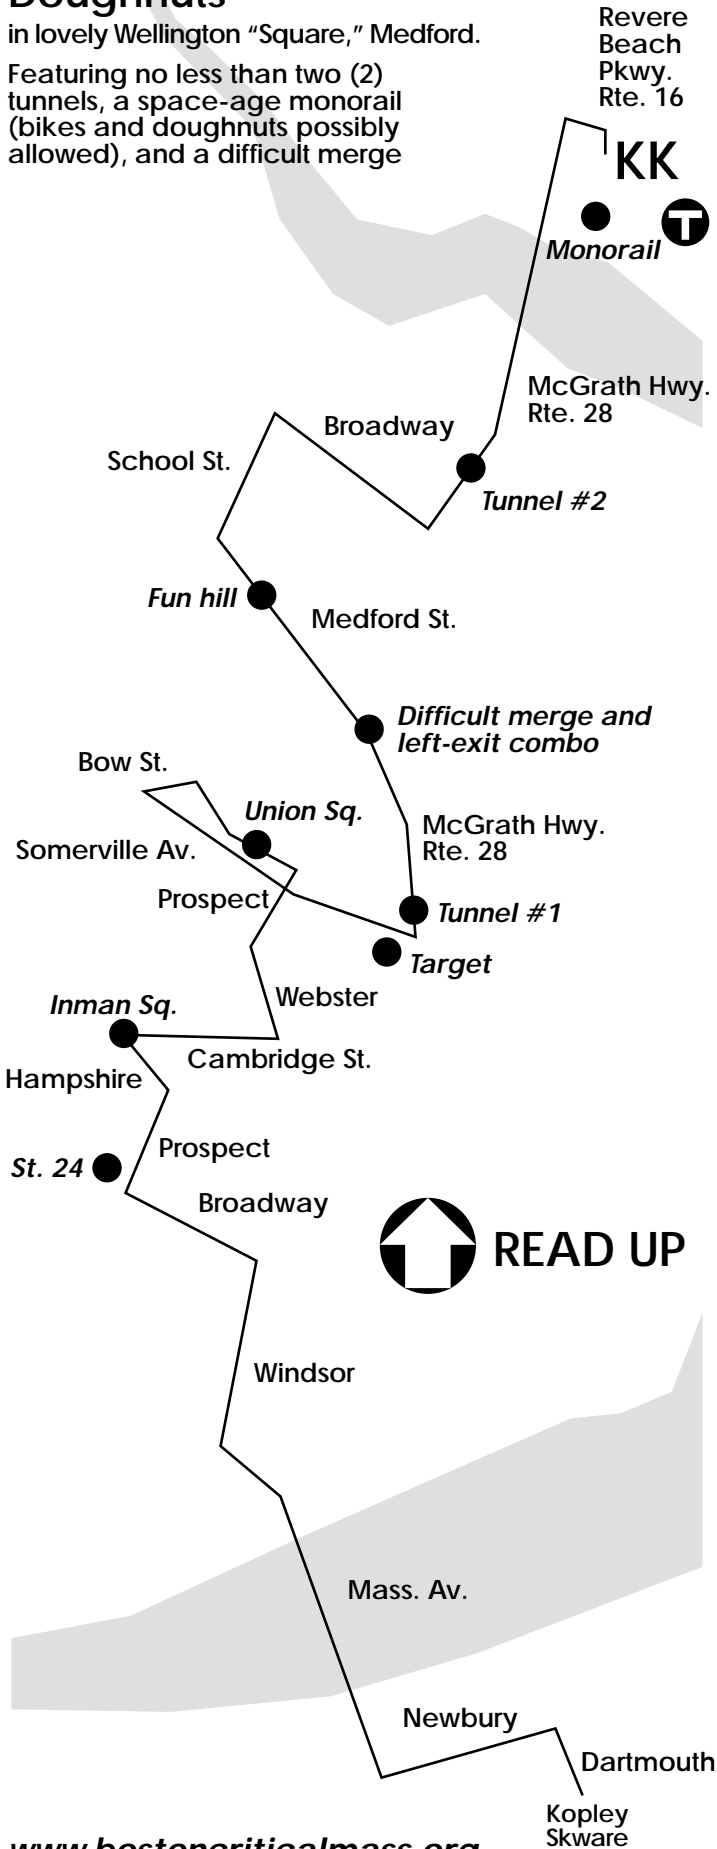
Doughnuts

in lovely Wellington "Square," Medford.

Featuring no less than two (2) tunnels, a space-age monorail (bikes and doughnuts possibly allowed), and a difficult merge

Revere Beach Pkwy. Rte. 16

KK

Monorail

T

McGrath Hwy. Rte. 28

Broadway

School St.

Tunnel #2

Fun hill

Medford St.

Difficult merge and left-exit combo

Bow St.

Union Sq.

McGrath Hwy. Rte. 28

Somerville Av.

Prospect

Tunnel #1

Target

Webster

Inman Sq.

Cambridge St.

Hampshire

Prospect

St. 24

Broadway

READ UP

Windsor

Mass. Av.

Newbury

Dartmouth

Kopley Skware

www.bostoncriticalmass.org